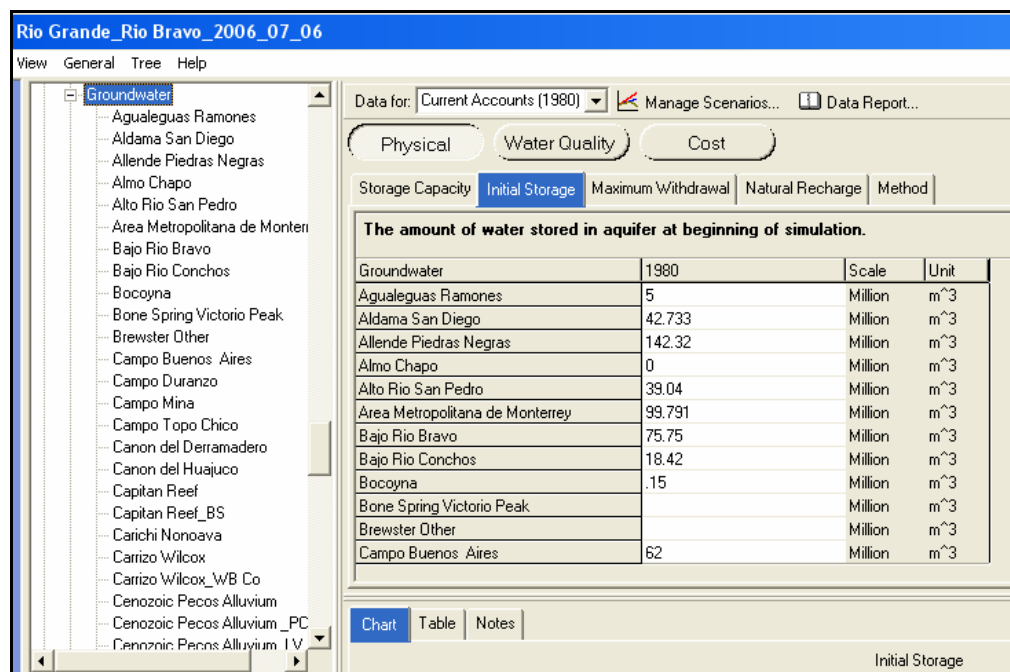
Rio Grande_Rio Bravo_2006_07_06

View General Tree Help

Groundwater
Agualeguas Ramones
Aldama San Diego
Allende Piedras Negras
Almo Chapo
Alto Rio San Pedro
Area Metropolitana de Monterr
Bajo Rio Bravo
Bajo Rio Conchos
Bocoyna
Bone Spring Victorio Peak
Brewster Other
Campo Buenos Aires
Campo Duranzo
Campo Mina
Campo Topo Chico
Canon del Derramadero
Canon del Huajuco
Capitan Reef
Capitan Reef_BS
Carichi Nonoava
Carrizo Wilcox
Carrizo Wilcox_WB Co
Cenozoic Pecos Alluvium
Cenozoic Pecos Alluvium _PC
Cenozoic Pecos Alluvium LV

Data for: Current Accounts (1980) Manage Scenarios... Data Report...

Physical Water Quality Cost

Storage Capacity Initial Storage Maximum Withdrawal Natural Recharge Method

The amount of water stored in aquifer at beginning of simulation.

| Groundwater | 1980 | Scale | Unit |
|---|---|---|---|
| Agualeguas Ramones | 5 | Million | m^3 |
| Aldama San Diego | 42.733 | Million | m^3 |
| Allende Piedras Negras | 142.32 | Million | m^3 |
| Almo Chapo | 0 | Million | m^3 |
| Alto Rio San Pedro | 39.04 | Million | m^3 |
| Area Metropolitana de Monterrey | 99.791 | Million | m^3 |
| Bajo Rio Bravo | 75.75 | Million | m^3 |
| Bajo Rio Conchos | 18.42 | Million | m^3 |
| Bocoyna | .15 | Million | m^3 |
| Bone Spring Victorio Peak | | Million | m^3 |
| Brewster Other | | Million | m^3 |
| Campo Buenos Aires | 62 | Million | m^3 |

Chart Table Notes

Initial Storage